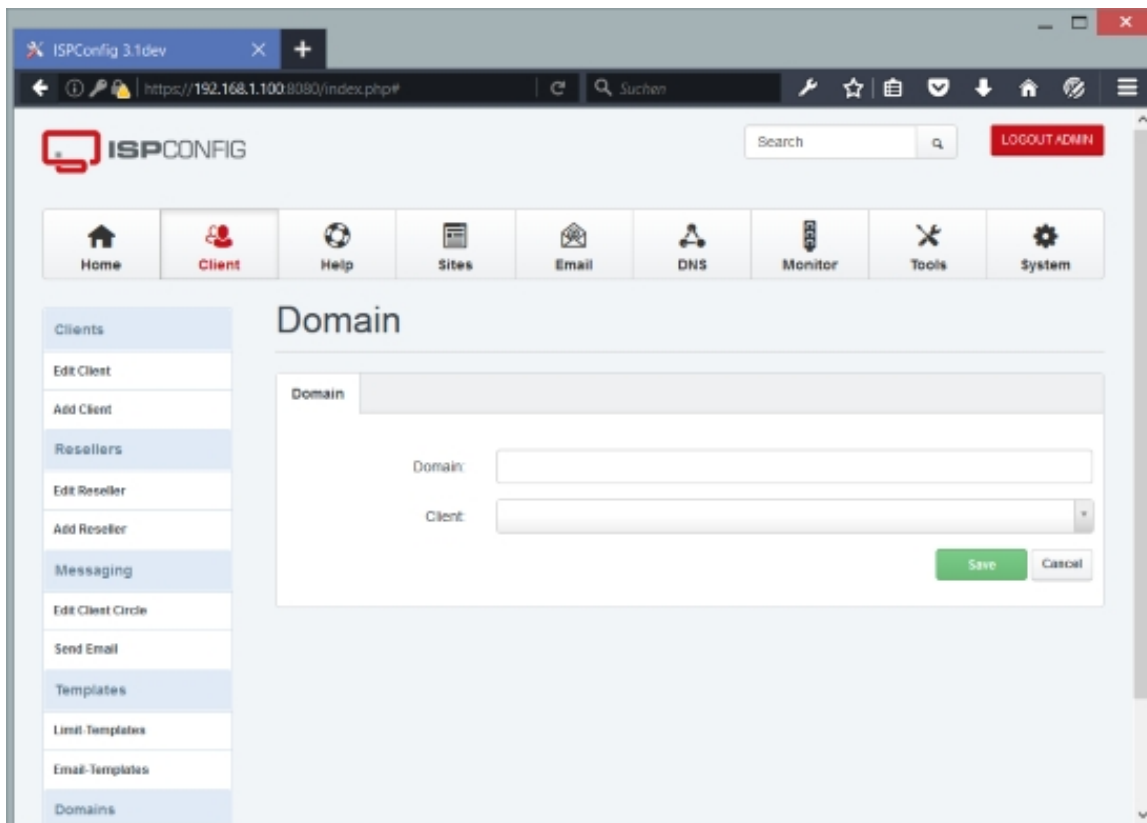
ISPConfig 3.1dev
https://192.168.1.100:8080/index.php#
Suchen

ISPCONFIG
Search
LOGOUT ADMIN

Home
Client
Help
Sites
Email
DNS
Monitor
Tools
System

Clients
Edit Client
Add Client
Resellers
Edit Reseller
Add Reseller
Messaging
Edit Client Circle
Send Email
Templates
Limit-Templates
Email-Templates
Domains

Domain

Domain

Domain:
Client:
Save
Cancel